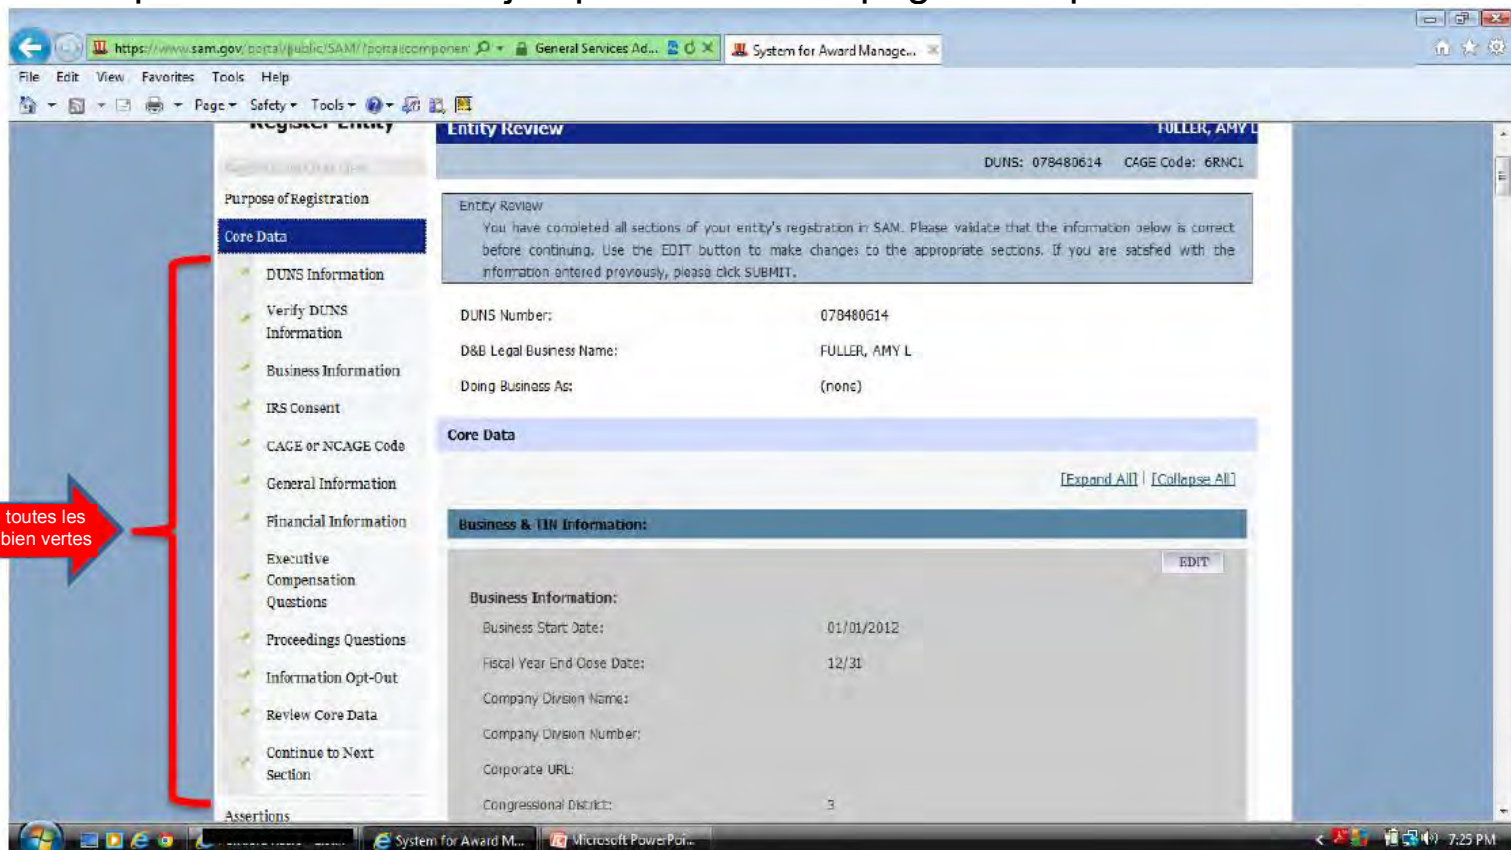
https://www.sam.gov/portal/public/SAM/?portal:componen General Services Ad... System for Award Manage...

File Edit View Favorites Tools Help

Page Safety Tools

Register Entity

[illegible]

Purpose of Registration

Core Data

DUNS Information

Verify DUNS Information

Business Information

IRS Consent

CAGE or NCAGE Code

General Information

Financial Information

Executive Compensation Questions

Proceedings Questions

Information Opt-Out

Review Core Data

Continue to Next Section

Assertions

toutes les bien vertes

Entity Review FULLER, AMY L

DUNS: 078480614 CAGE Code: 6RNC1

Entity Review

You have completed all sections of your entity's registration in SAM. Please validate that the information below is correct before continuing. Use the EDIT button to make changes to the appropriate sections. If you are satisfied with the information entered previously, please click SUBMIT.

DUNS Number: 078480614

D&B Legal Business Name: FULLER, AMY L

Doing Business As: (none)

Core Data

[Expand All] | [Collapse All]

Business & TIN Information:

EDIT

Business Information:

Business Start Date: 01/01/2012

Fiscal Year End Close Date: 12/31

Company Division Name:

Company Division Number:

Corporate URL:

Congressional District: 3

System for Award M... Microsoft PowerPoi... 7:25 PM